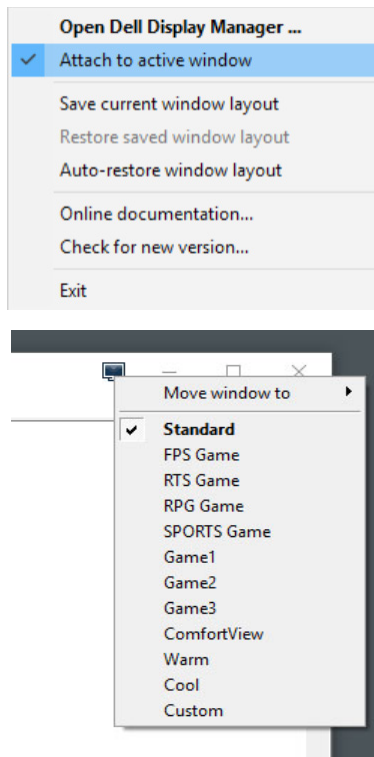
Open Dell Display Manager ...
✓ Attach to active window
Save current window layout
Restore saved window layout
Auto-restore window layout
Online documentation...
Check for new version...
Exit

Move window to ▸
✓ Standard
FPS Game
RTS Game
RPG Game
SPORTS Game
Game1
Game2
Game3
ComfortView
Warm
Cool
Custom